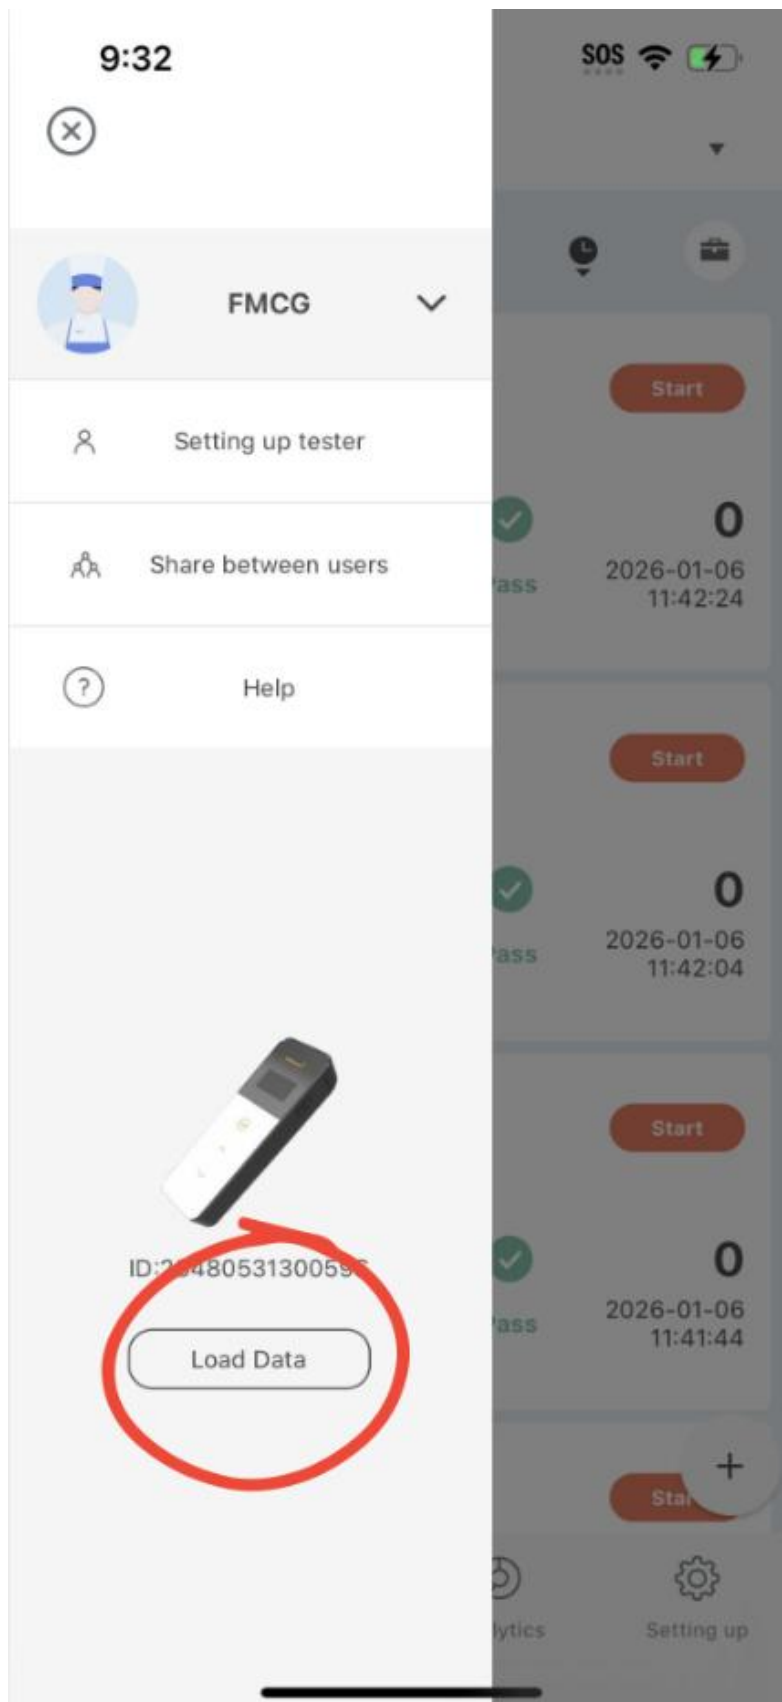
9:32

SOS

FMCG

Setting up tester

Share between users

Help

ID:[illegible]48053130059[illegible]

Load Data

Start

ass

0

2026-01-06 11:42:24

Start

ass

0

2026-01-06 11:42:04

Start

ass

0

2026-01-06 11:41:44

Sta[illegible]

+

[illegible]lytics

Setting up